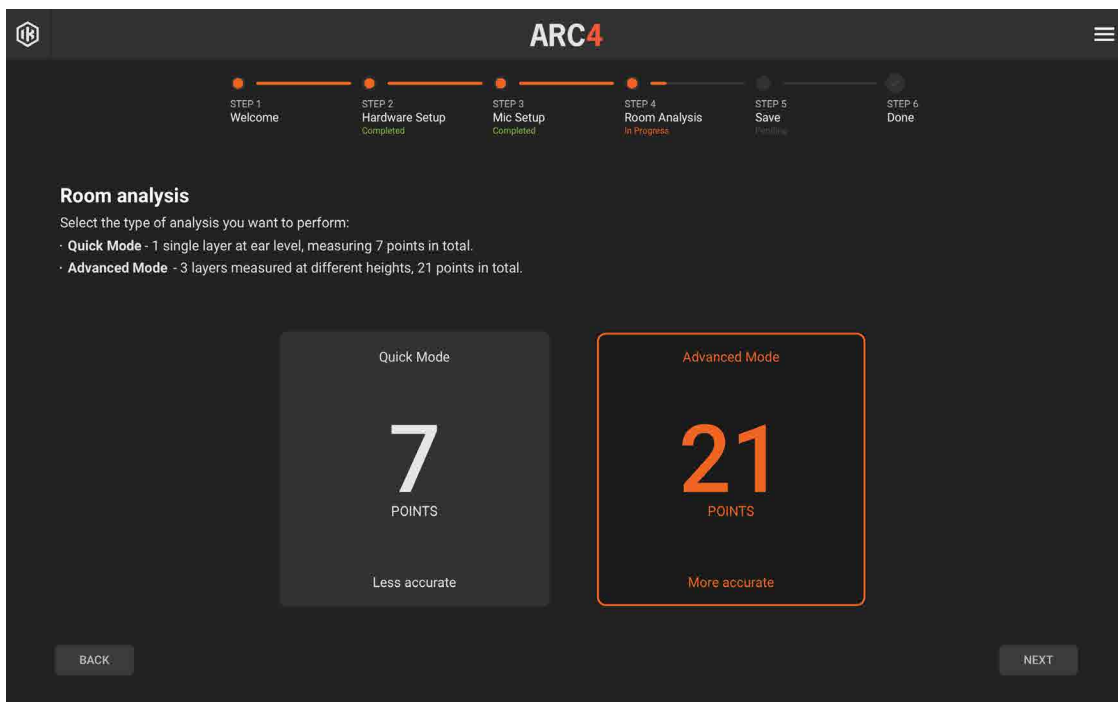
ARC4

STEP 1
Welcome

STEP 2
Hardware Setup
Completed

STEP 3
Mic Setup
Completed

STEP 4
Room Analysis
In Progress

STEP 5
Save
Pending

STEP 6
Done

Room analysis

Select the type of analysis you want to perform:

· **Quick Mode** - 1 single layer at ear level, measuring 7 points in total.

· **Advanced Mode** - 3 layers measured at different heights, 21 points in total.

Quick Mode

7

POINTS

Less accurate

Advanced Mode

21

POINTS

More accurate

BACK

NEXT